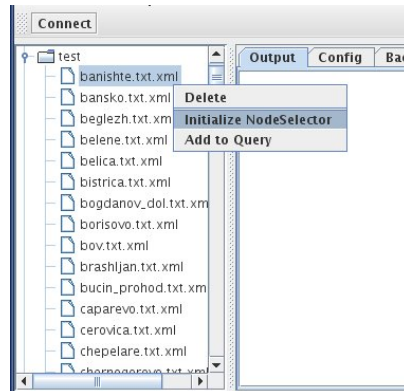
Connect

test
banishte.txt.xml
bansko.txt.xml
beglezh.txt.xm
belene.txt.xml
belica.txt.xml
bistrica.txt.xml
bogdanov_dol.txt.xm
borisovo.txt.xml
bov.txt.xml
brashljan.txt.xml
bucin_prohod.txt.xm
caparevo.txt.xml
cerovica.txt.xml
chepelare.txt.xml
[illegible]

Delete
Initialize NodeSelector
Add to Query

Output
Config
Ba